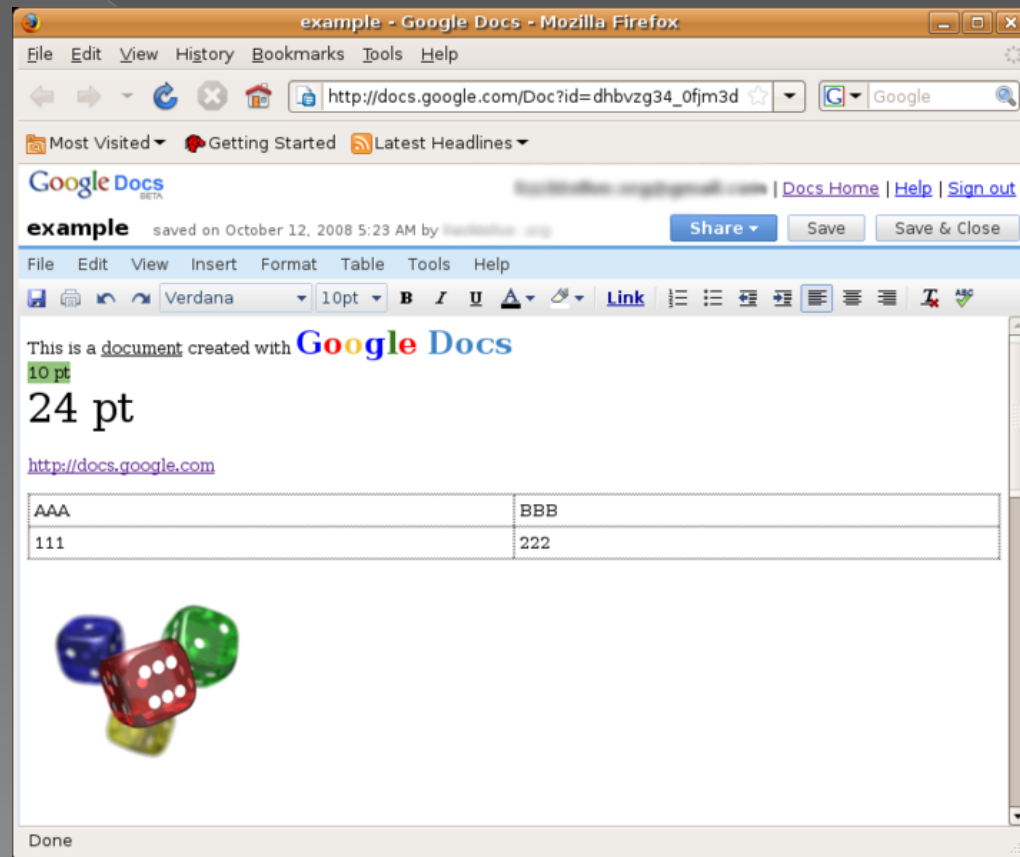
example - Google Docs - Mozilla Firefox

File Edit View History Bookmarks Tools Help

http://docs.google.com/Doc?id=dhbvzg34_0fjm3d

Google

Most Visited Getting Started Latest Headlines

Google Docs BETA

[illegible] | Docs Home | Help | Sign out

example saved on October 12, 2008 5:23 AM by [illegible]

Share Save Save & Close

File Edit View Insert Format Table Tools Help

Verdana 10pt B I U A Link

This is a document created with Google Docs

10 pt

24 pt

http://docs.google.com

| AAA | BBB |
|---|---|
| 111 | 222 |

Done